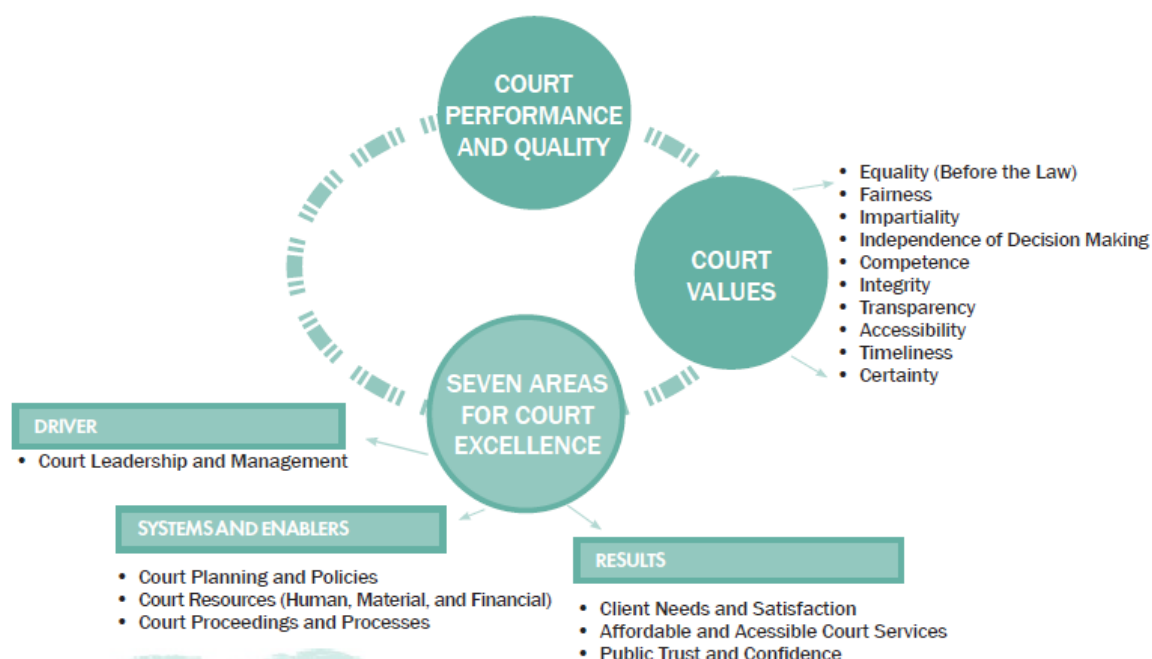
COURT PERFORMANCE AND QUALITY

COURT VALUES

- Equality (Before the Law)
- Fairness
- Impartiality
- Independence of Decision Making
- Competence
- Integrity
- Transparency
- Accessibility
- Timeliness
- Certainty

SEVEN AREAS FOR COURT EXCELLENCE

DRIVER

- Court Leadership and Management

SYSTEMS AND ENABLERS

- Court Planning and Policies
- Court Resources (Human, Material, and Financial)
- Court Proceedings and Processes

RESULTS

- Client Needs and Satisfaction
- Affordable and Acessible Court Services
- Public Trust and Confidence